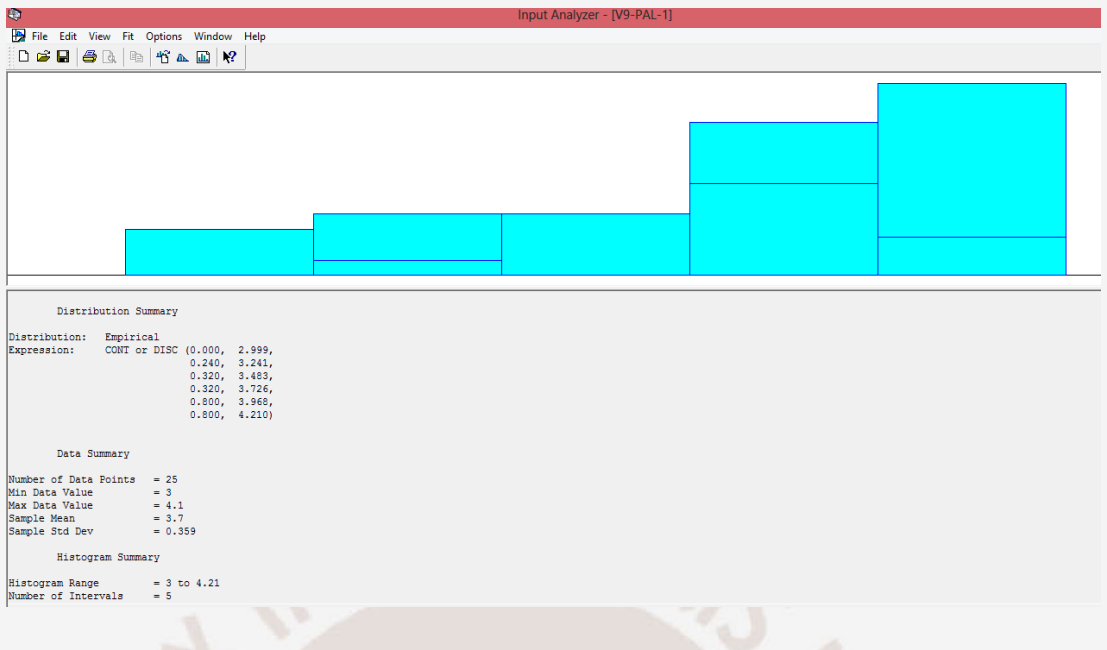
Input Analyzer - [V9-PAL-1]

File Edit View Fit Options Window Help

Distribution Summary

Distribution: Empirical
Expression: CONT or DISC (0.000, 2.999,
0.240, 3.241,
0.320, 3.483,
0.320, 3.726,
0.800, 3.968,
0.800, 4.210)

Data Summary

Number of Data Points = 25
Min Data Value = 3
Max Data Value = 4.1
Sample Mean = 3.7
Sample Std Dev = 0.359

Histogram Summary

Histogram Range = 3 to 4.21
Number of Intervals = 5